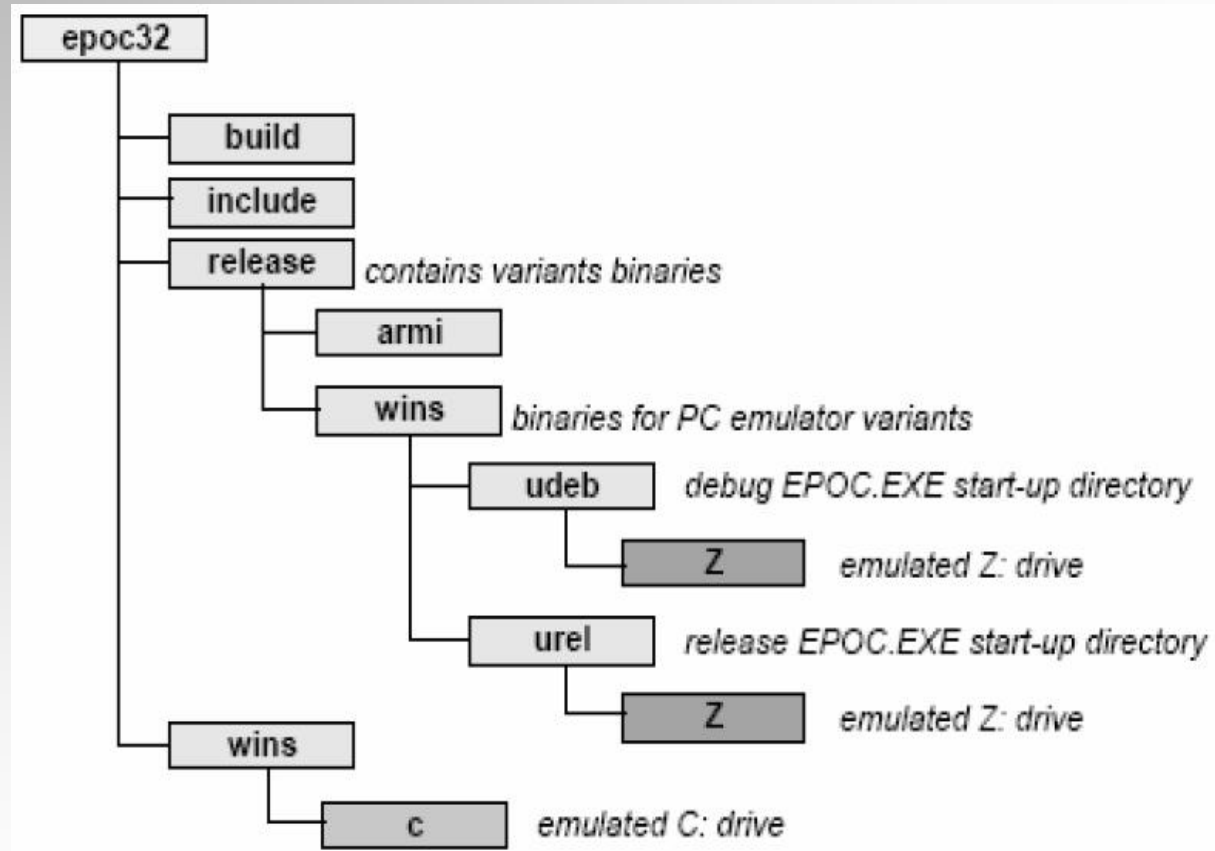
epoc32
build
include
release contains variants binaries
armi
wins binaries for PC emulator variants
udeb debug EPOC.EXE start-up directory
Z emulated Z: drive
urel release EPOC.EXE start-up directory
Z emulated Z: drive
wins
c emulated C: drive